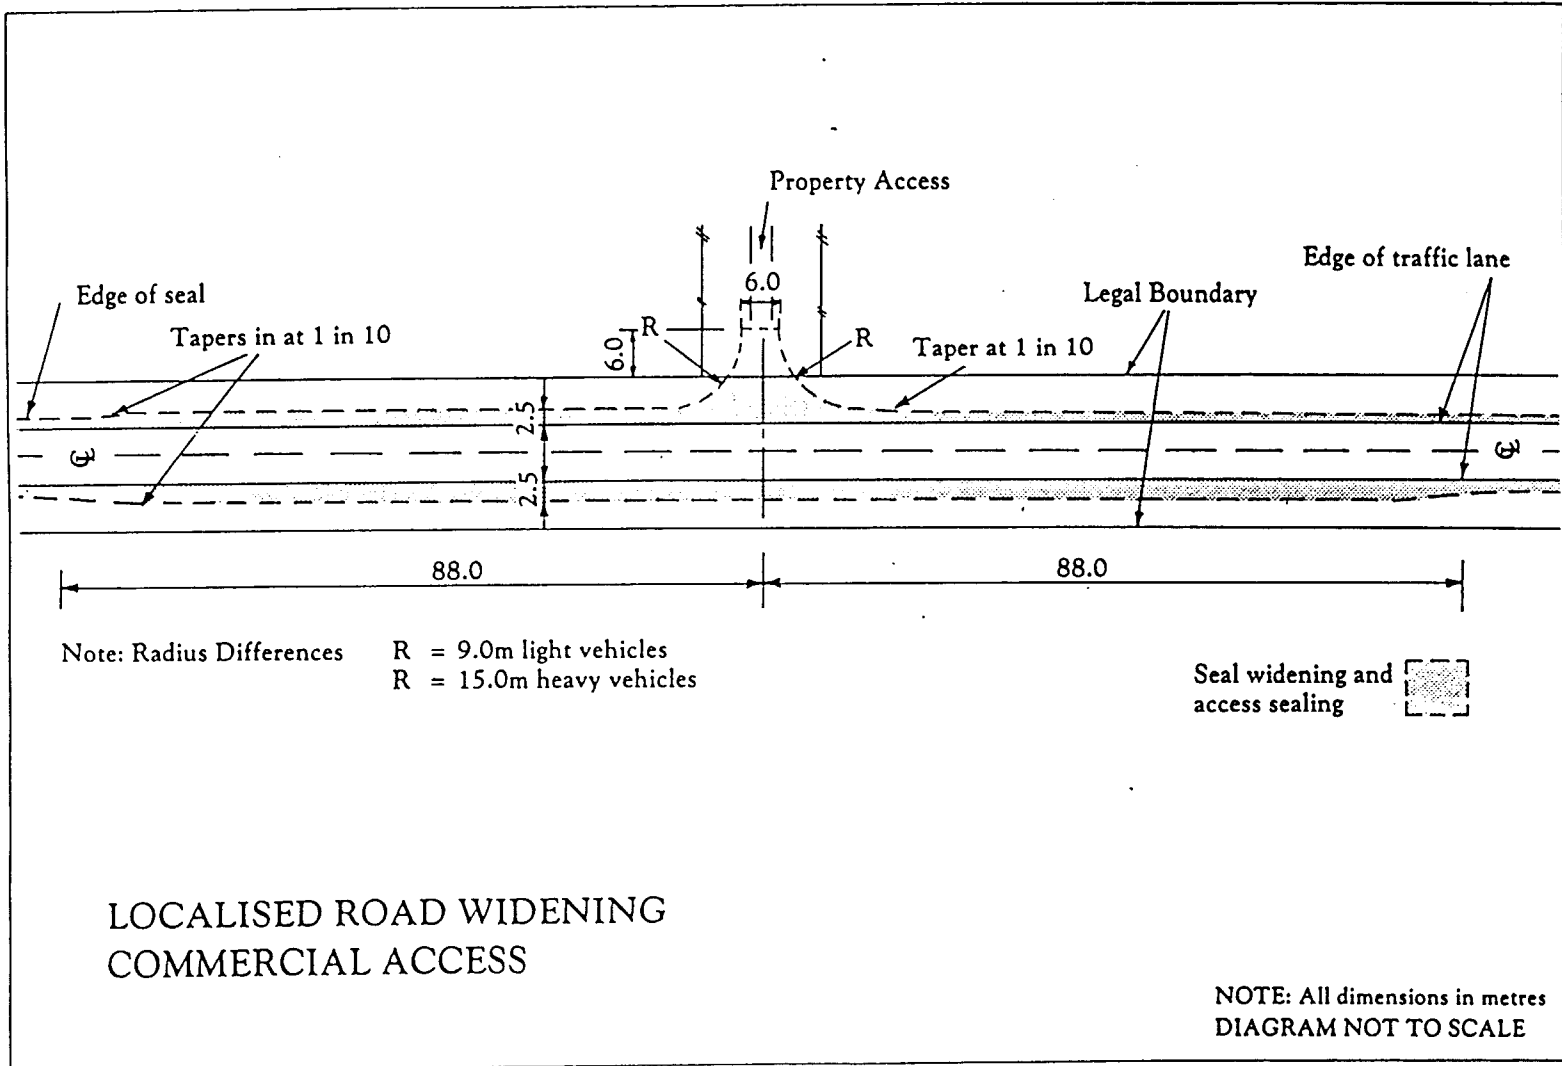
Property Access

Edge of traffic lane

Edge of seal

Legal Boundary

6.0

Tapers in at 1 in 10

R

R

Taper at 1 in 10

6.0

2.5

2.5

℄

℄

88.0

88.0

Note: Radius Differences R = 9.0m light vehicles
R = 15.0m heavy vehicles

Seal widening and access sealing

LOCALISED ROAD WIDENING
COMMERCIAL ACCESS

NOTE: All dimensions in metres
DIAGRAM NOT TO SCALE